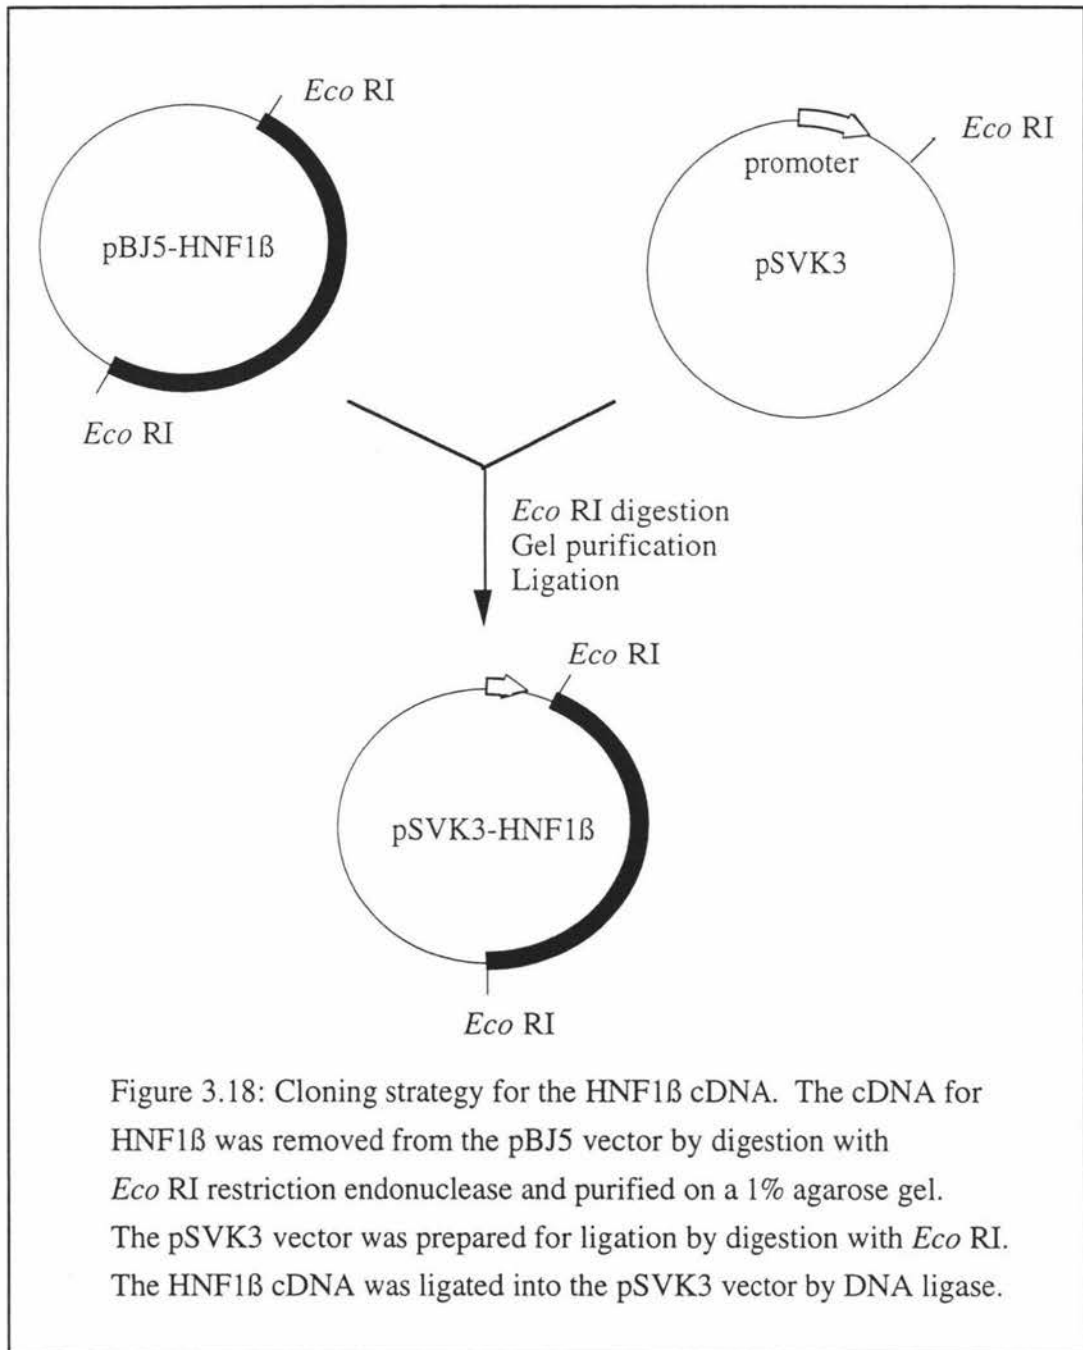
Eco RI

pBJ5-HNF1ß

Eco RI

promoter

Eco RI

pSVK3

Eco RI digestion
Gel purification
Ligation

Eco RI

pSVK3-HNF1ß

Eco RI

Figure 3.18: Cloning strategy for the HNF1ß cDNA. The cDNA for HNF1ß was removed from the pBJ5 vector by digestion with Eco RI restriction endonuclease and purified on a 1% agarose gel. The pSVK3 vector was prepared for ligation by digestion with Eco RI. The HNF1ß cDNA was ligated into the pSVK3 vector by DNA ligase.